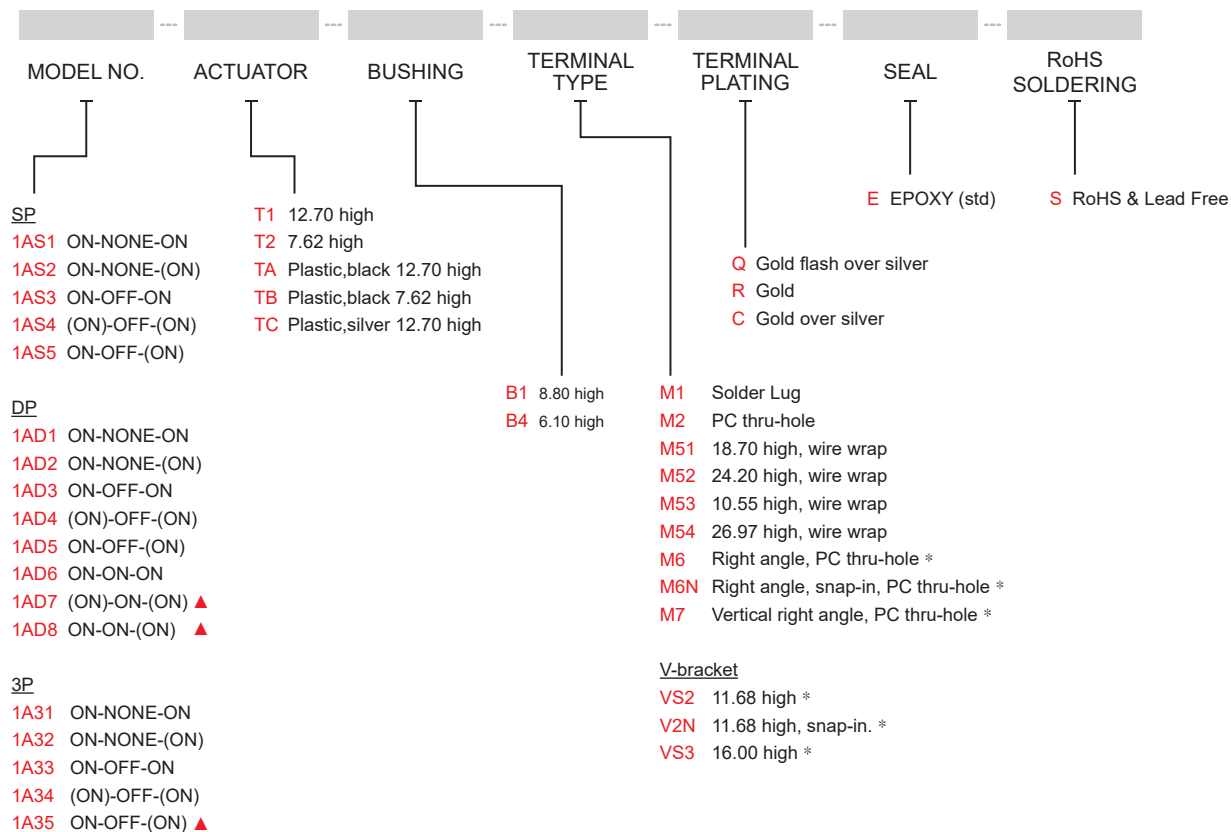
MODEL NO. --- ACTUATOR --- BUSHING --- TERMINAL TYPE --- TERMINAL PLATING --- SEAL --- RoHS SOLDERING

SP
1AS1 ON-NONE-ON
1AS2 ON-NONE-(ON)
1AS3 ON-OFF-ON
1AS4 (ON)-OFF-(ON)
1AS5 ON-OFF-(ON)

DP
1AD1 ON-NONE-ON
1AD2 ON-NONE-(ON)
1AD3 ON-OFF-ON
1AD4 (ON)-OFF-(ON)
1AD5 ON-OFF-(ON)
1AD6 ON-ON-ON
1AD7 (ON)-ON-(ON) ▲
1AD8 ON-ON-(ON) ▲

3P
1A31 ON-NONE-ON
1A32 ON-NONE-(ON)
1A33 ON-OFF-ON
1A34 (ON)-OFF-(ON)
1A35 ON-OFF-(ON) ▲

T1 12.70 high
T2 7.62 high
TA Plastic,black 12.70 high
TB Plastic,black 7.62 high
TC Plastic,silver 12.70 high

B1 8.80 high
B4 6.10 high

M1 Solder Lug
M2 PC thru-hole
M51 18.70 high, wire wrap
M52 24.20 high, wire wrap
M53 10.55 high, wire wrap
M54 26.97 high, wire wrap
M6 Right angle, PC thru-hole *
M6N Right angle, snap-in, PC thru-hole *
M7 Vertical right angle, PC thru-hole *

V-bracket
VS2 11.68 high *
V2N 11.68 high, snap-in. *
VS3 16.00 high *

Q Gold flash over silver
R Gold
C Gold over silver

E EPOXY (std)

S RoHS & Lead Free